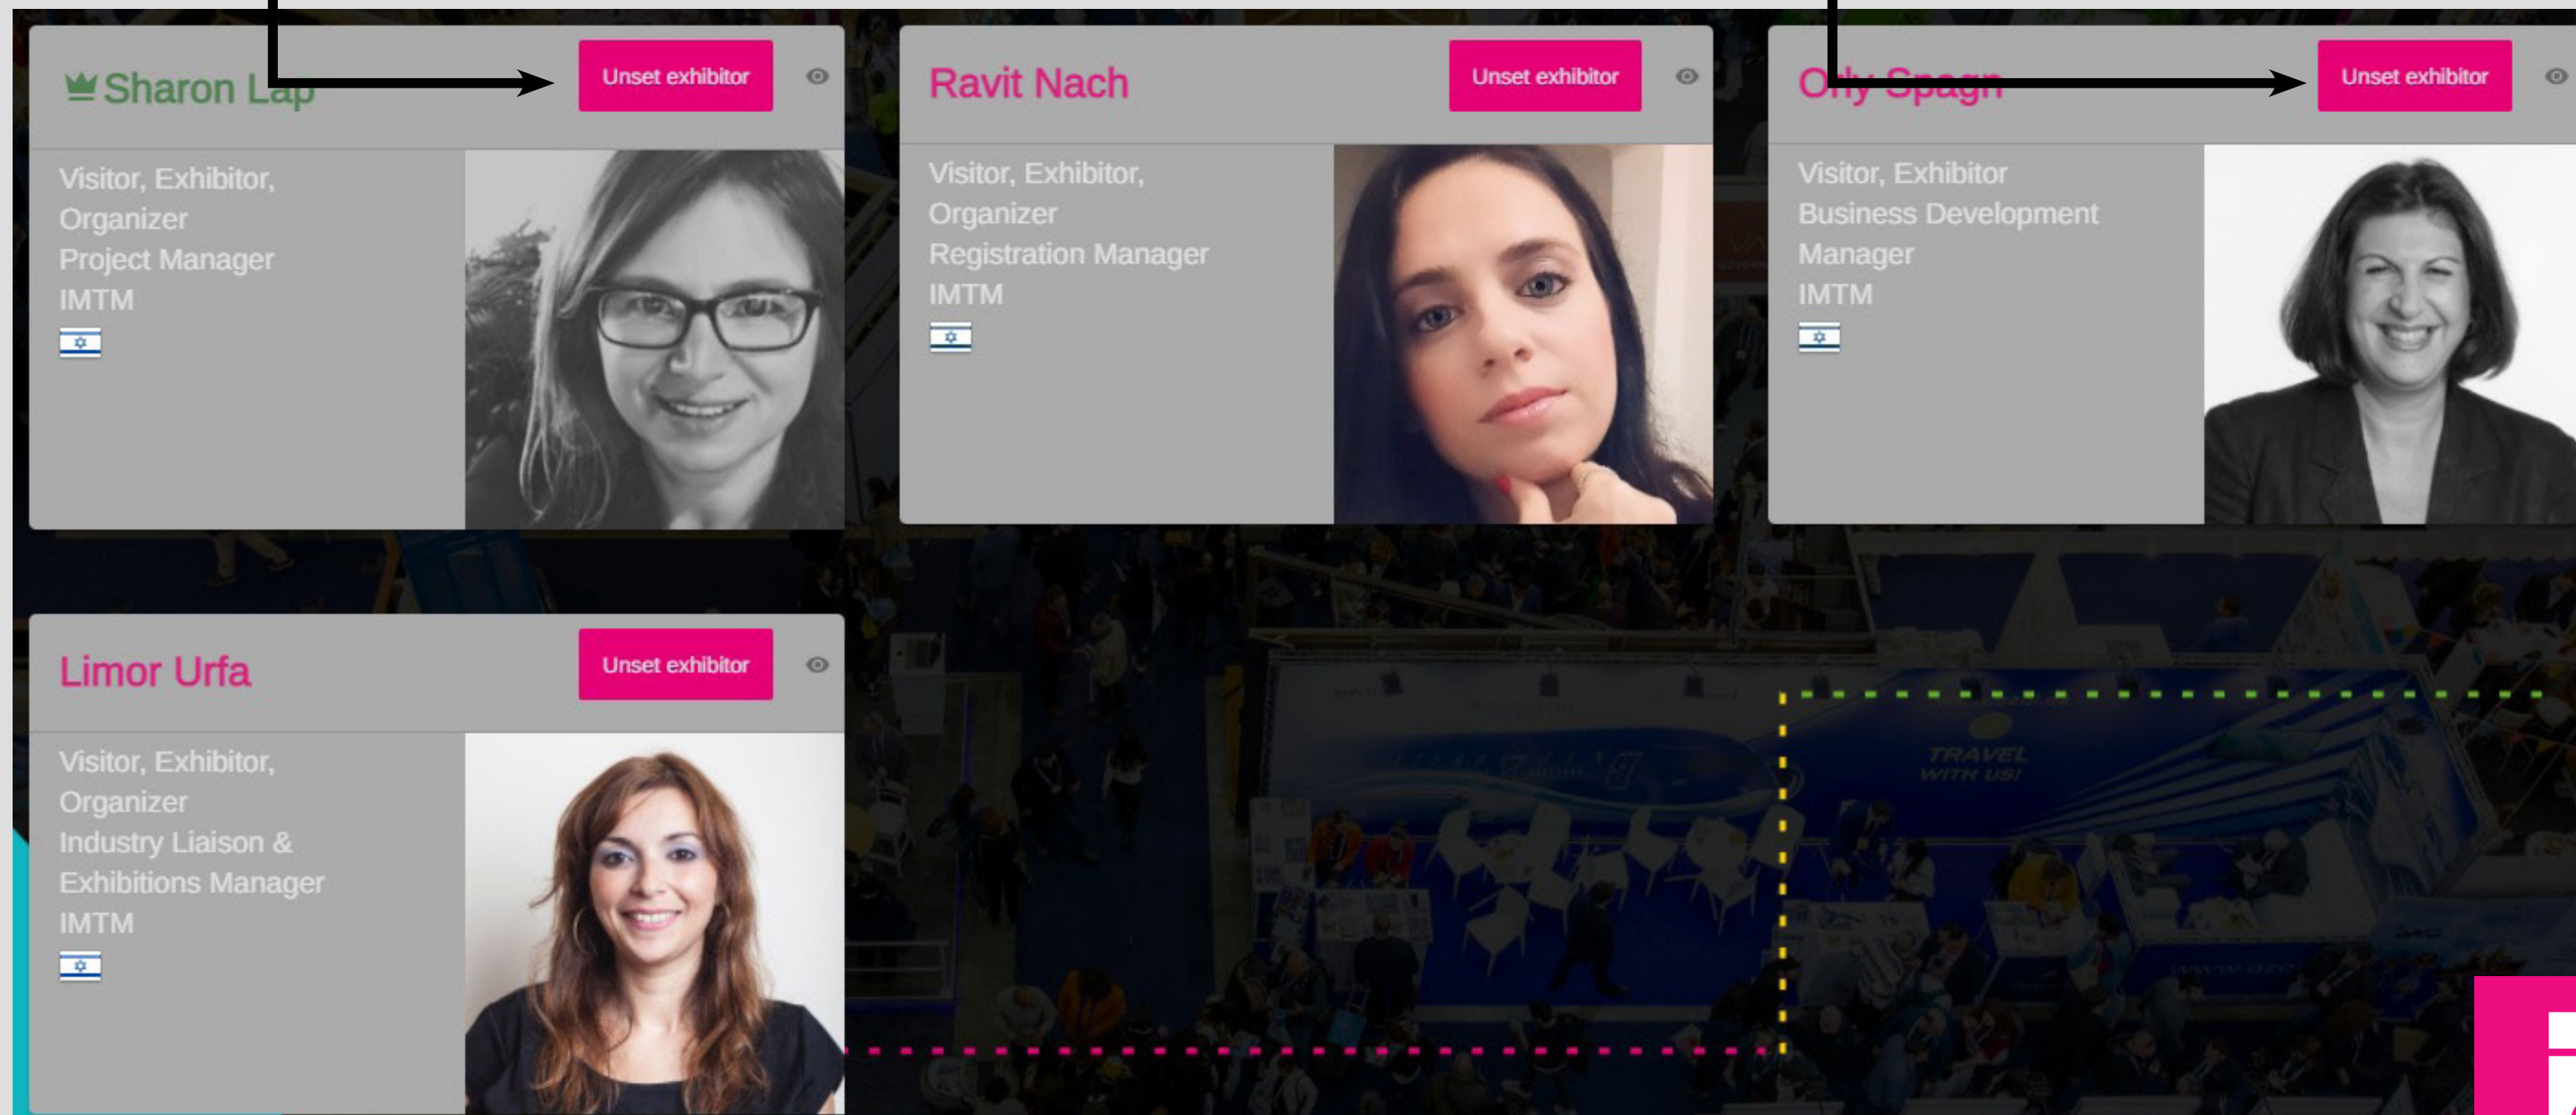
Sharon Lap

Unset exhibitor

Visitor, Exhibitor, Organizer
Project Manager
IMTM

Ravit Nach

Unset exhibitor

Visitor, Exhibitor, Organizer
Registration Manager
IMTM

Orly Spagn

Unset exhibitor

Visitor, Exhibitor
Business Development Manager
IMTM

Limor Urfa

Unset exhibitor

Visitor, Exhibitor, Organizer
Industry Liaison & Exhibitions Manager
IMTM

TRAVEL WITH US!